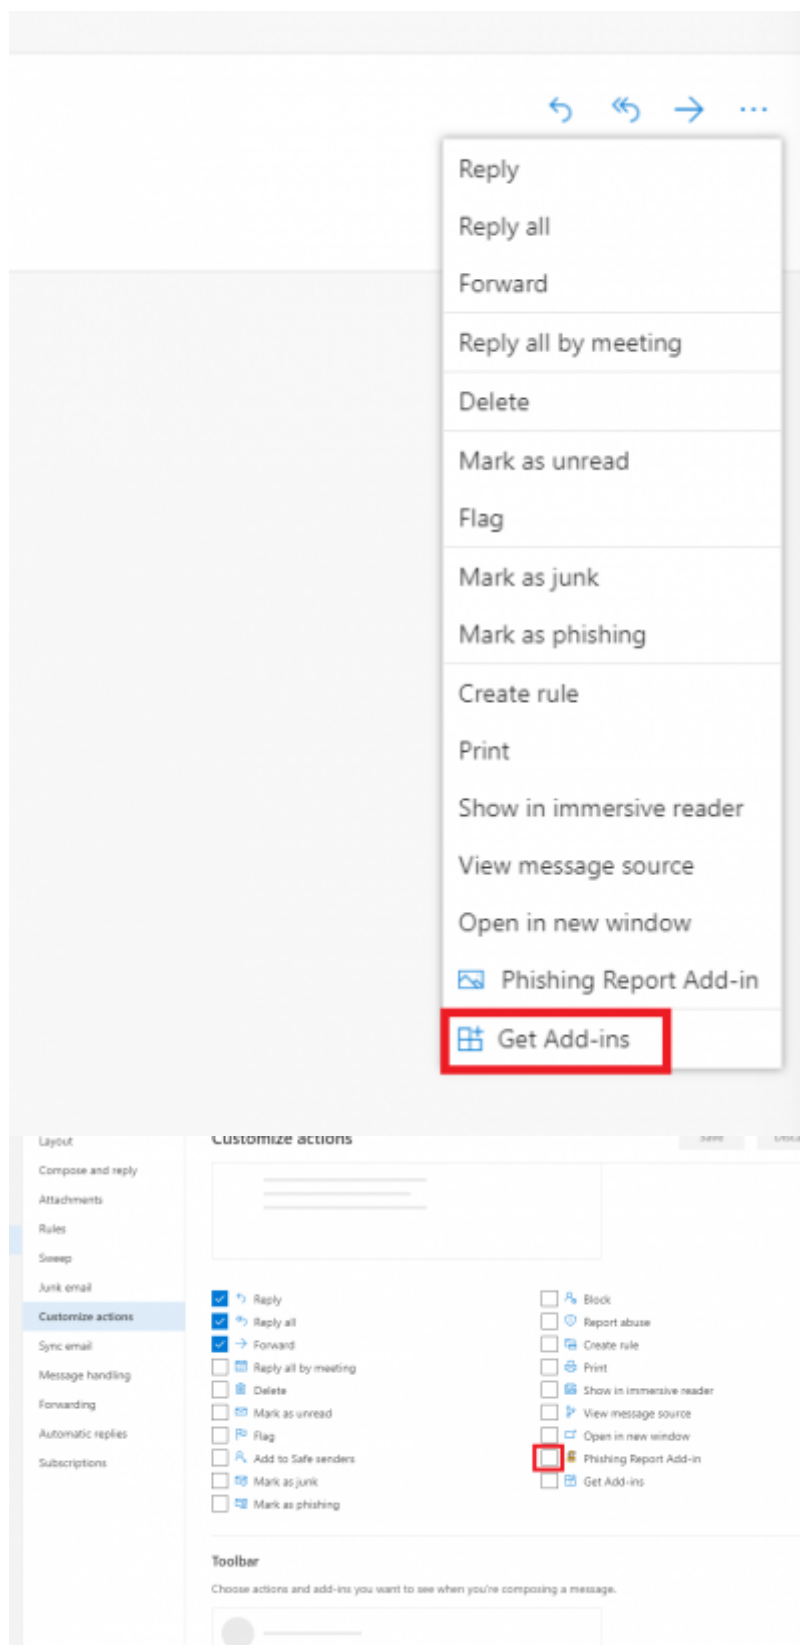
Reply
Reply all
Forward
Reply all by meeting
Delete
Mark as unread
Flag
Mark as junk
Mark as phishing
Create rule
Print
Show in immersive reader
View message source
Open in new window
Phishing Report Add-in
Get Add-ins

Layout
Compose and reply
Attachments
Rules
Sweep
Junk email
Customize actions
Sync email
Message handling
Forwarding
Automatic replies
Subscriptions

Customize actions

Save Disc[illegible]

Reply
Reply all
Forward
Reply all by meeting
Delete
Mark as unread
Flag
Add to Safe senders
Mark as junk
Mark as phishing

Block
Report abuse
Create rule
Print
Show in immersive reader
View message source
Open in new window
Phishing Report Add-in
Get Add-ins

Toolbar
Choose actions and add-ins you want to see when you're composing a message.